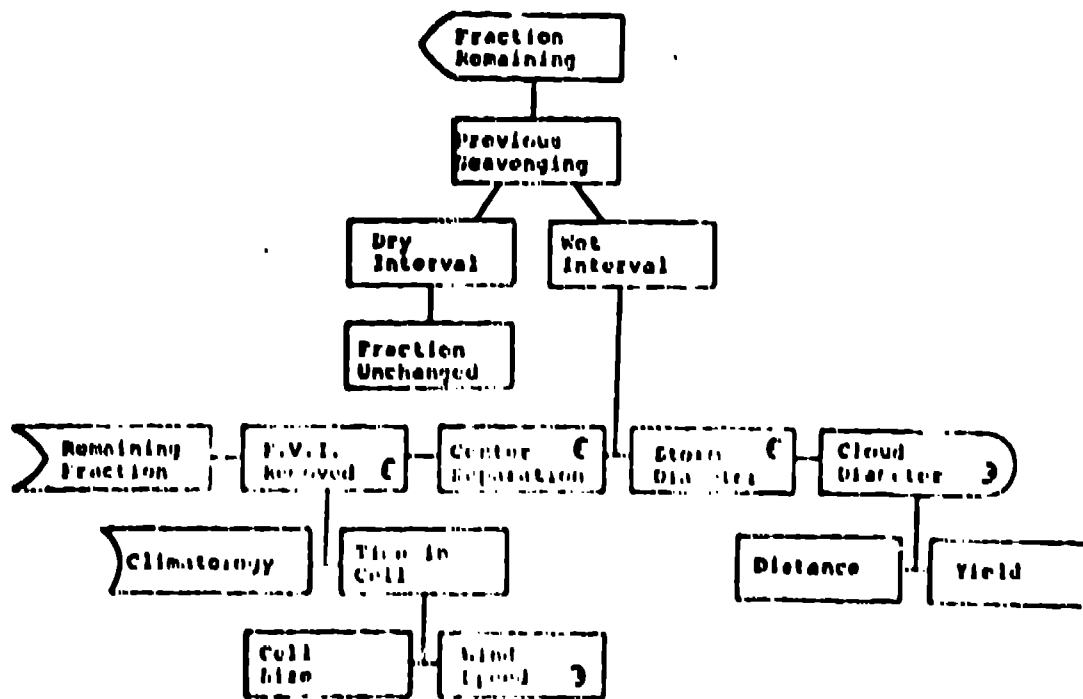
Fraction Remaining

Previous Scavenging

Dry Interval

Wet Interval

Fraction Unchanged

Remaining Fraction

F.V.I. Removed C

Center Separation C

Storm Diameter C

Cloud Diameter 3

Climatology

Time in Cell

Distance

Yield

Cell Size

Wind Speed 3